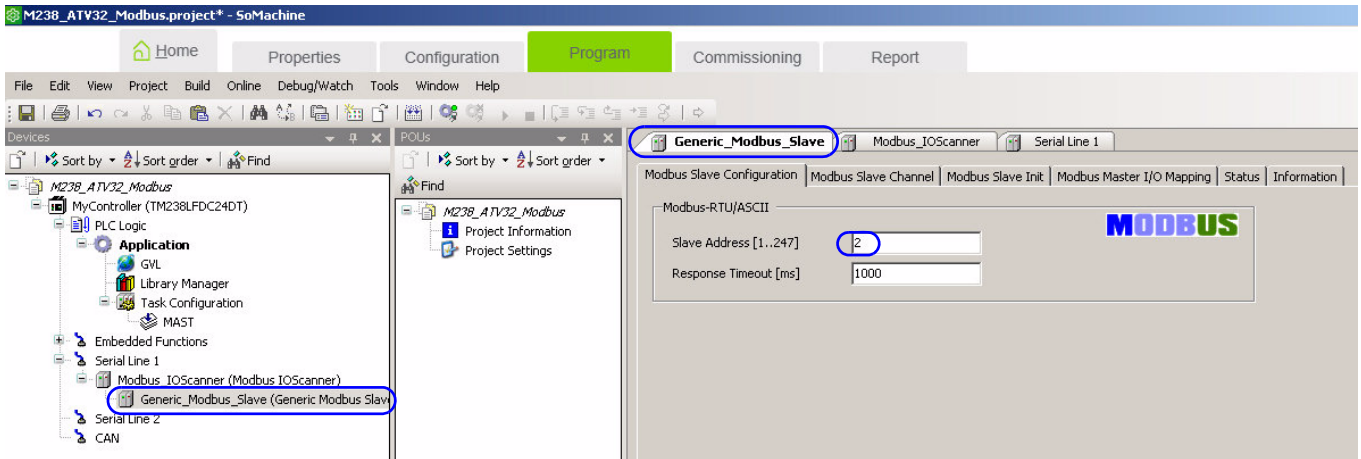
M238_ATV32_Modbus.project* - SoMachine

Home
Properties
Configuration
Program
Commissioning
Report

File Edit View Project Build Online Debug/Watch Tools Window Help

Devices
Sort by Sort order Find

M238_ATV32_Modbus
MyController (TM238LFDC24DT)
PLC Logic
Application
GVL
Library Manager
Task Configuration
MAST
Embedded Functions
Serial Line 1
Modbus_IOScanner (Modbus IOScanner)
Generic_Modbus_Slave (Generic Modbus Slav
Serial Line 2
CAN

POUs
Sort by Sort order
Find
M238_ATV32_Modbus
Project Information
Project Settings

Generic_Modbus_Slave
Modbus_IOScanner
Serial Line 1

Modbus Slave Configuration
Modbus Slave Channel
Modbus Slave Init
Modbus Master I/O Mapping
Status
Information

Modbus-RTU/ASCII
MODBUS
Slave Address [1..247] 2
Response Timeout [ms] 1000